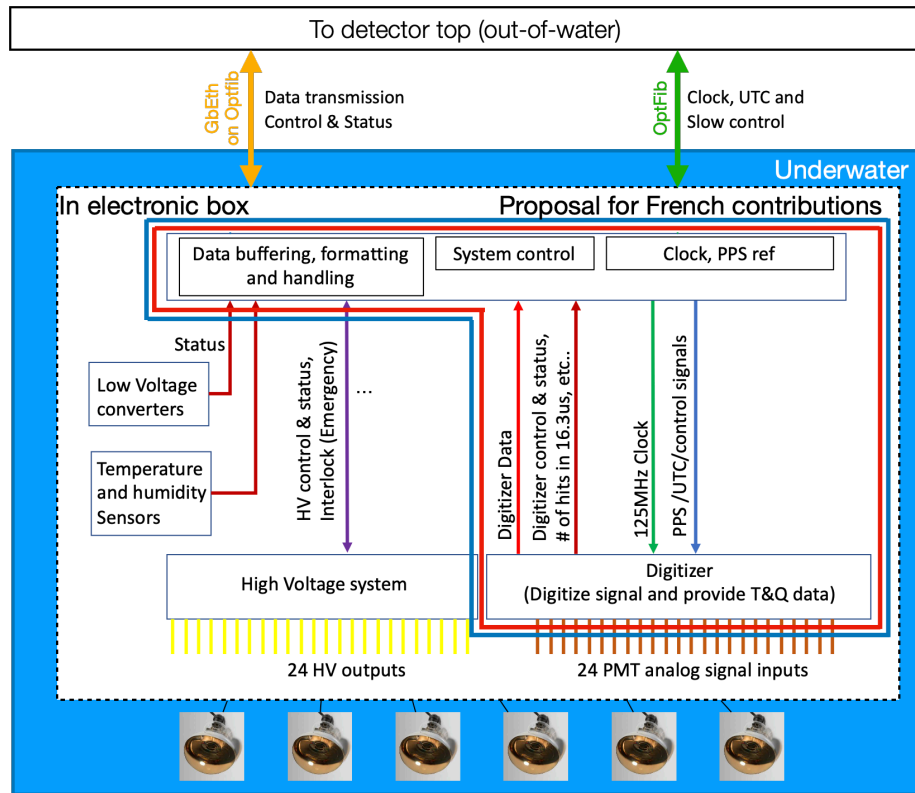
To detector top (out-of-water)

GbEth on Optfib

Data transmission
Control & Status

OptFib

Clock, UTC and
Slow control

Underwater

In electronic box

Proposal for French contributions

Data buffering, formatting and handling

System control

Clock, PPS ref

Status

Low Voltage converters

Temperature and humidity Sensors

HV control & status, Interlock (Emergency)

...

Digitizer Data

Digitizer control & status, # of hits in 16.3us, etc..

125MHz Clock

PPS /UTC/control signals

High Voltage system

Digitizer
(Digitize signal and provide T&Q data)

24 HV outputs

24 PMT analog signal inputs